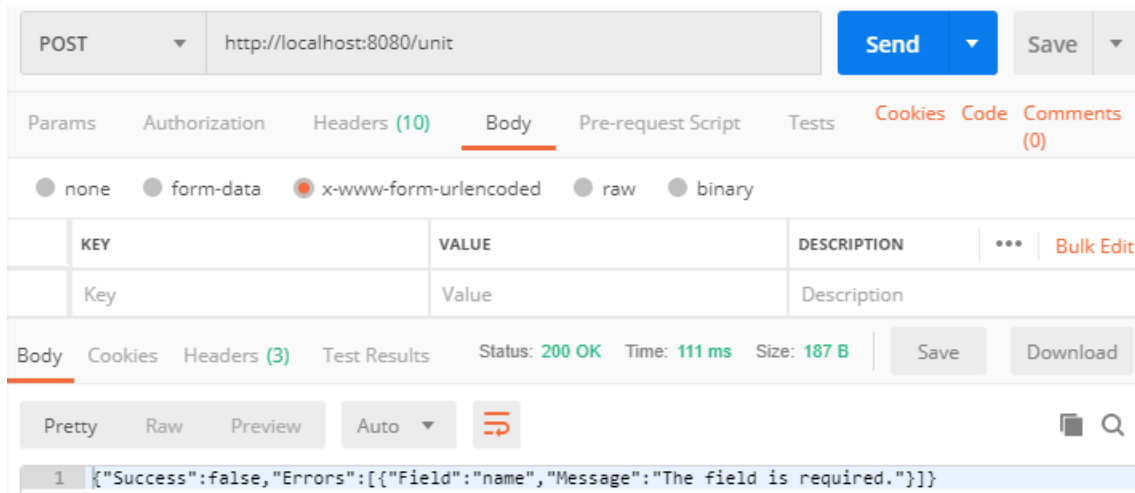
POST http://localhost:8080/unit Send Save

Params Authorization Headers (10) Body Pre-request Script Tests Cookies Code Comments (0)

none form-data x-www-form-urlencoded raw binary

| KEY | VALUE | DESCRIPTION | ••• Bulk Edit |
|---|---|---|---|
| Key | Value | Description | |

Body Cookies Headers (3) Test Results Status: 200 OK Time: 111 ms Size: 187 B Save Download

Pretty Raw Preview Auto

1 {"Success":false,"Errors":[{"Field":"name","Message":"The field is required."}]}